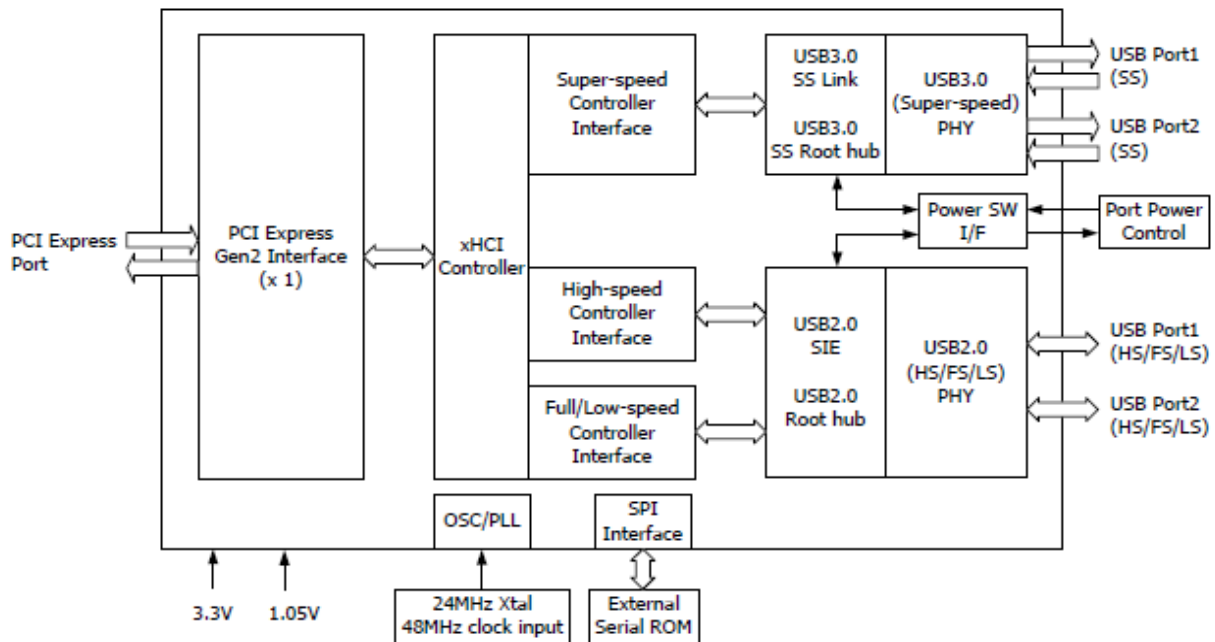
PCI Express Port

PCI Express Gen2 Interface (x 1)

xHCI Controller

Super-speed Controller Interface

USB3.0 SS Link

USB3.0 SS Root hub

USB3.0 (Super-speed) PHY

USB Port1 (SS)

USB Port2 (SS)

Power SW I/F

Port Power Control

High-speed Controller Interface

Full/Low-speed Controller Interface

USB2.0 SIE

USB2.0 Root hub

USB2.0 (HS/FS/LS) PHY

USB Port1 (HS/FS/LS)

USB Port2 (HS/FS/LS)

OSC/PLL

SPI Interface

3.3V

1.05V

24MHz Xtal 48MHz clock input

External Serial ROM